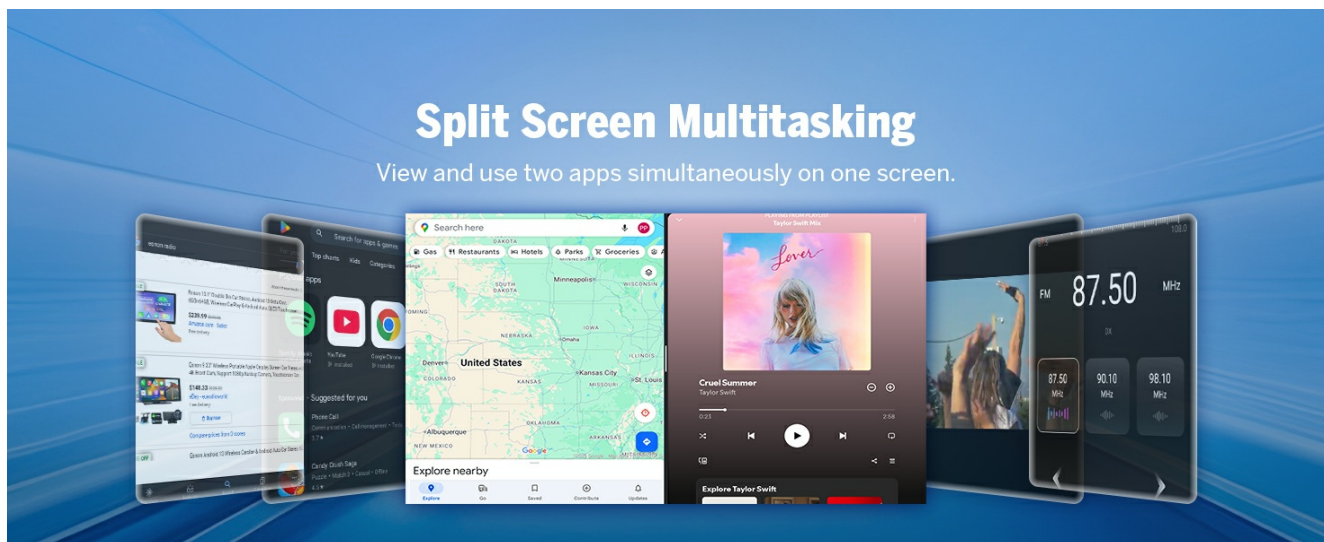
Split Screen Multitasking

View and use two apps simultaneously on one screen.

Search here

Gas Restaurants Hotels Parks Groceries

DAKOTA
Minneapolis
WISCONSIN
SOUTH DAKOTA
NEBRASKA
IOWA
Denver
United States
Kansas City
St. Louis
COLORADO
KANSAS
MISSOURI
Albuquerque
NEW MEXICO
Google

Explore nearby

Explore Go Saved Contribute Updates

PLAYING FROM PLAYLIST
Taylor Swift Mix

Lover

Cruel Summer
Taylor Swift

0:25 2:58

Explore Taylor Swift

Search for apps & games
Top charts Kids Categories
apps
YouTube
Google Chrome
Suggested for you
Phone Call
Candy Crush Saga

FM 87.50 MHz

87.50 MHz
90.10 MHz
98.10 MHz